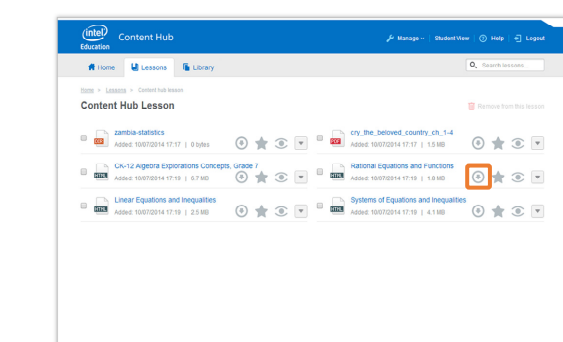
intel Education Content Hub

Manage | Student View | Help | Logout

Home Lessons Library

Search lessons

Home > Lessons > Content hub lesson

Content Hub Lesson

Remove from this lesson

PDF zambia-statistics
Added: 10/07/2014 17:17 | 0 bytes

PDF cry_the_beloved_country_ch_1-4
Added: 10/07/2014 17:17 | 1.5 MB

HTML CK-12 Algebra Explorations Concepts, Grade 7
Added: 10/07/2014 17:19 | 0.7 MB

HTML Rational Equations and Functions
Added: 10/07/2014 17:19 | 1.0 MB

HTML Linear Equations and Inequalities
Added: 10/07/2014 17:19 | 2.5 MB

HTML Systems of Equations and Inequalities
Added: 10/07/2014 17:19 | 4.1 MB